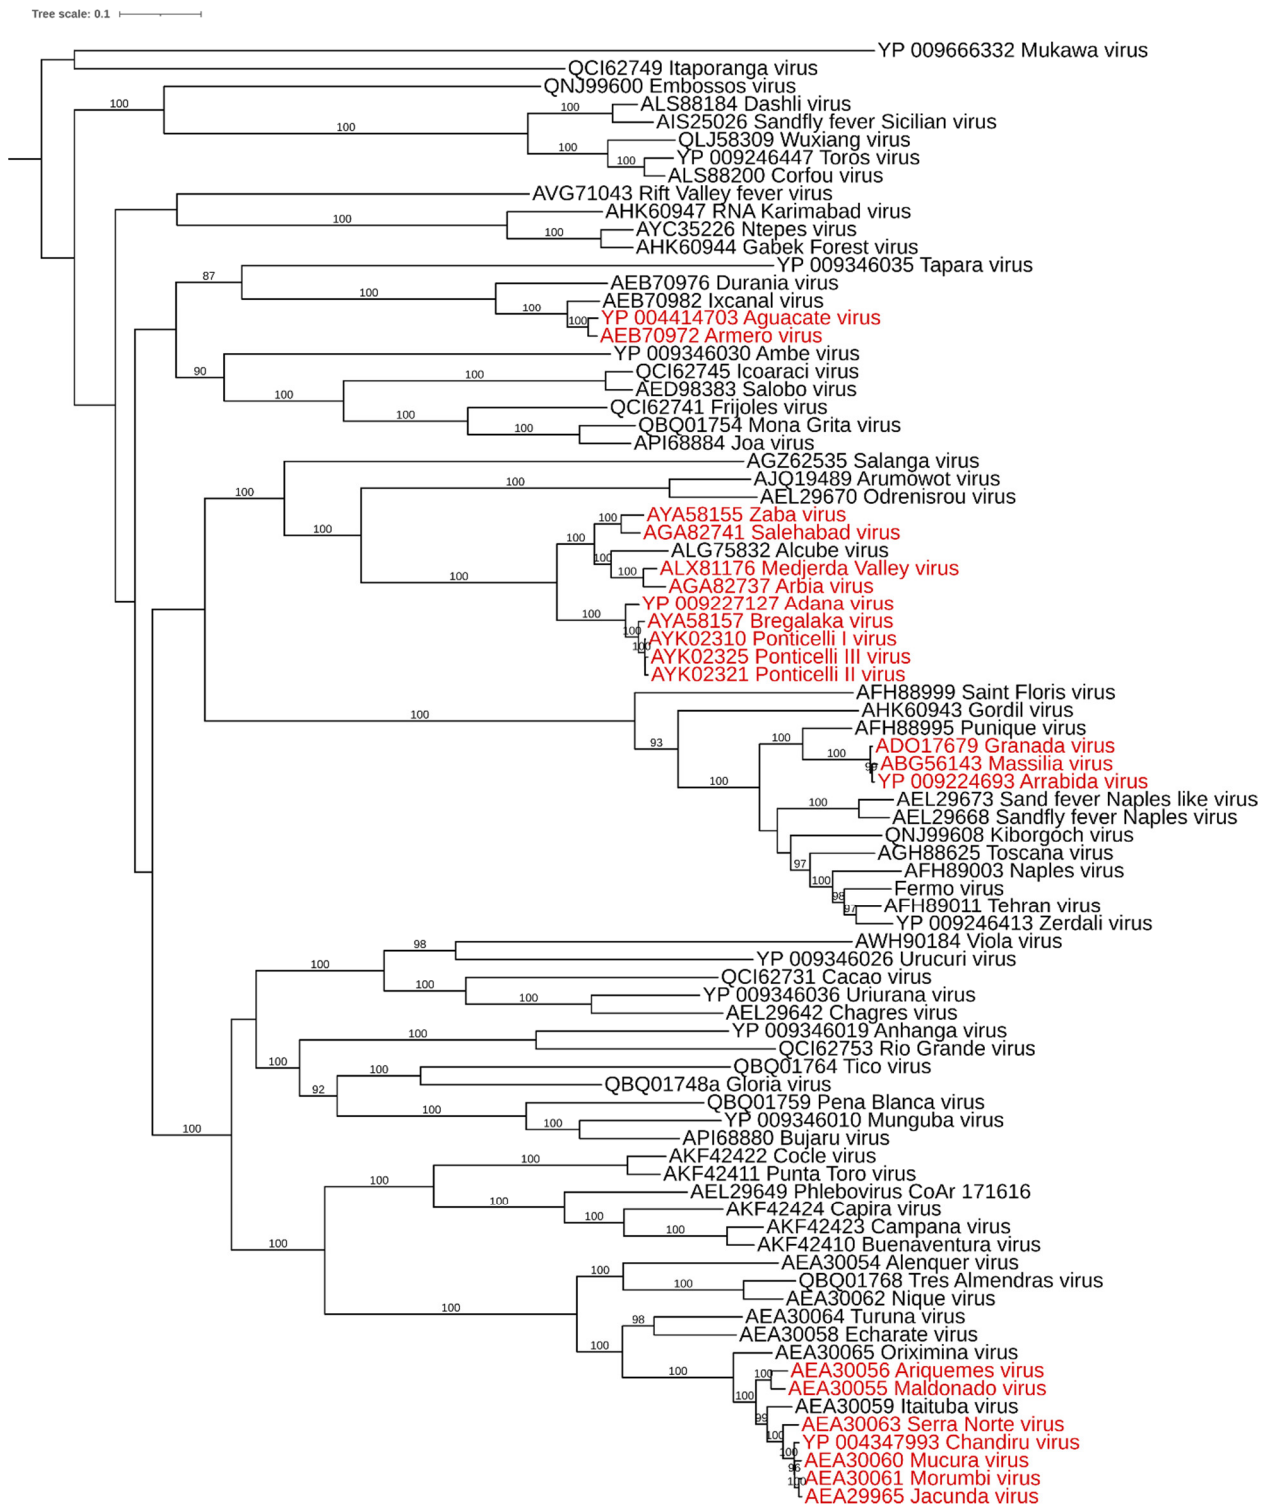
Tree scale: 0.1

YP 009666332 Mukawa virus
QCI62749 Itaporanga virus
100
QNJ99600 Embossos virus
100
100
ALS88184 Dashli virus
AIS25026 Sandfly fever Sicilian virus
100
QLJ58309 Wuxiang virus
100
YP 009246447 Toros virus
ALS88200 Corfou virus
AVG71043 Rift Valley fever virus
100
AHK60947 RNA Karimabad virus
100
AYC35226 Ntepes virus
AHK60944 Gabek Forest virus
87
YP 009346035 Tapara virus
100
AEB70976 Durania virus
100
AEB70982 Ixcanal virus
100
YP 004414703 Aguacate virus
AEB70972 Armero virus
90
YP 009346030 Ambe virus
100
QCI62745 Icoaraci virus
100
AED98383 Salobo virus
100
QCI62741 Frijoles virus
100
QBQ01754 Mona Grita virus
API68884 Joa virus
100
AGZ62535 Salanga virus
100
AJQ19489 Arumowot virus
100
AEL29670 Odrenisrou virus
100
100
AYA58155 Zaba virus
AGA82741 Salehabad virus
100
100
ALG75832 Alcube virus
100
ALX81176 Medjerda Valley virus
AGA82737 Arbia virus
100
YP 009227127 Adana virus
AYA58157 Bregalaka virus
100
AYK02310 Ponticelli I virus
100
AYK02325 Ponticelli III virus
AYK02321 Ponticelli II virus
100
AFH88999 Saint Floris virus
93
AHK60943 Gordil virus
100
AFH88995 Punique virus
100
100
ADO17679 Granada virus
97
ABG56143 Massilia virus
YP 009224693 Arrabida virus
100
AEL29673 Sand fever Naples like virus
AEL29668 Sandfly fever Naples virus
QNJ99608 Kiborgoch virus
97
AGH88625 Toscana virus
100
AFH89003 Naples virus
98
Fermo virus
97
AFH89011 Tehran virus
YP 009246413 Zerdali virus
98
AWH90184 Viola virus
100
YP 009346026 Urucuri virus
100
QCI62731 Cacao virus
100
YP 009346036 Uriurana virus
AEL29642 Chagres virus
100
YP 009346019 Anhanga virus
100
QCI62753 Rio Grande virus
100
QBQ01764 Tico virus
92
QBQ01748a Gloria virus
100
QBQ01759 Pena Blanca virus
100
YP 009346010 Munguba virus
API68880 Bujaru virus
100
100
AKF42422 Cocle virus
AKF42411 Punta Toro virus
100
100
AEL29649 Phlebovirus CoAr 171616
100
AKF42424 Capira virus
100
AKF42423 Campana virus
AKF42410 Buenaventura virus
100
100
AEA30054 Alenquer virus
100
QBQ01768 Tres Almendras virus
AEA30062 Nique virus
100
98
AEA30064 Turuna virus
AEA30058 Echarate virus
100
AEA30065 Oriximina virus
100
100
AEA30056 Ariquemes virus
AEA30055 Maldonado virus
99
AEA30059 Itaituba virus
100
AEA30063 Serra Norte virus
100
YP 004347993 Chandiru virus
96
AEA30060 Mucura virus
100
AEA30061 Morumbi virus
AEA29965 Jacunda virus